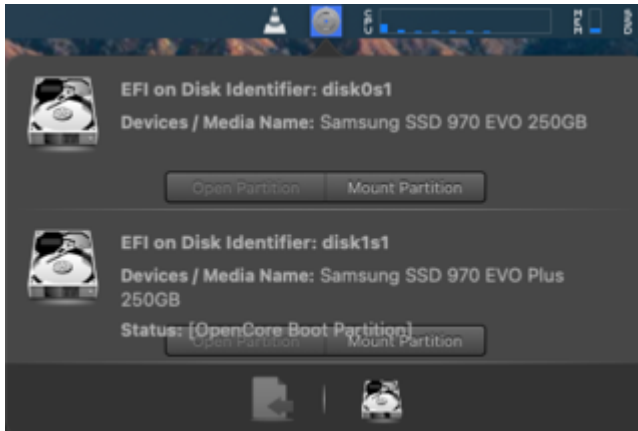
CPU

MEM

SSD

EFI on Disk Identifier: disk0s1

Devices / Media Name: Samsung SSD 970 EVO 250GB

Open Partition Mount Partition

EFI on Disk Identifier: disk1s1

Devices / Media Name: Samsung SSD 970 EVO Plus 250GB

Status: [OpenCore Boot Partition]

Open Partition Mount Partition